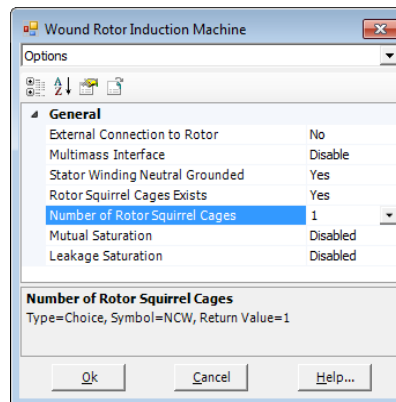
Wound Rotor Induction Machine

Options

General

| | |
|---|---|
| External Connection to Rotor | No |
| Multimass Interface | Disable |
| Stator Winding Neutral Grounded | Yes |
| Rotor Squirrel Cages Exists | Yes |
| Number of Rotor Squirrel Cages | 1 |
| Mutual Saturation | Disabled |
| Leakage Saturation | Disabled |

Number of Rotor Squirrel Cages
Type=Choice, Symbol=NCW, Return Value=1

Ok Cancel Help...